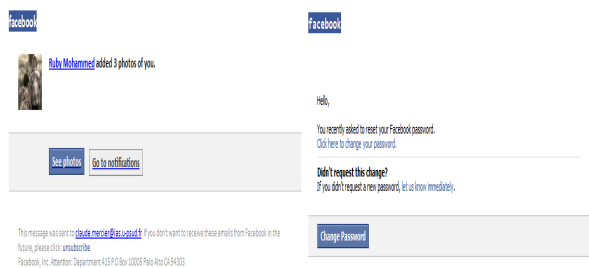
facebook

Ruby Mohammed added 3 photos of you.

See photos

Go to notifications

This message was sent to claude.mercier@ias.u-psud.fr. If you don't want to receive these emails from Facebook in the future, please click: unsubscribe.
Facebook, Inc. Attention: Department 415 P.O Box 10005 Palo Alto CA 94303

facebook

Hello,

You recently asked to reset your Facebook password.
Click here to change your password.

Didn't request this change?
If you didn't request a new password, let us know immediately.

Change Password